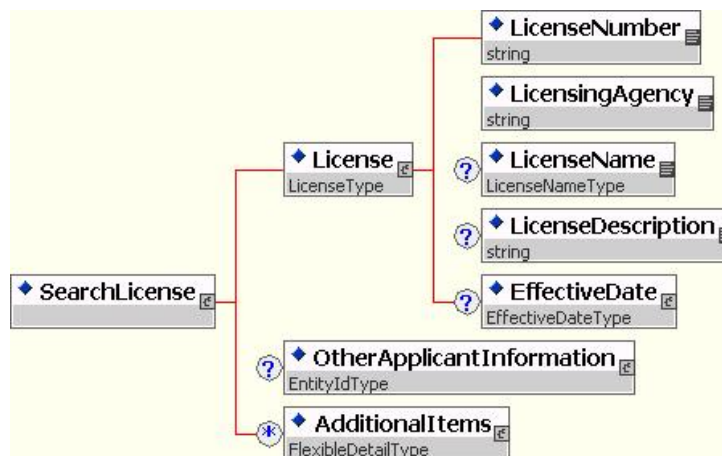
SearchLicense

License
LicenseType

LicenseNumber
string

LicensingAgency
string

?
LicenseName
LicenseNameType

?
LicenseDescription
string

?
EffectiveDate
EffectiveDateType

?
OtherApplicantInformation
EntityIdType

*
AdditionalItems
FlexibleDetailType